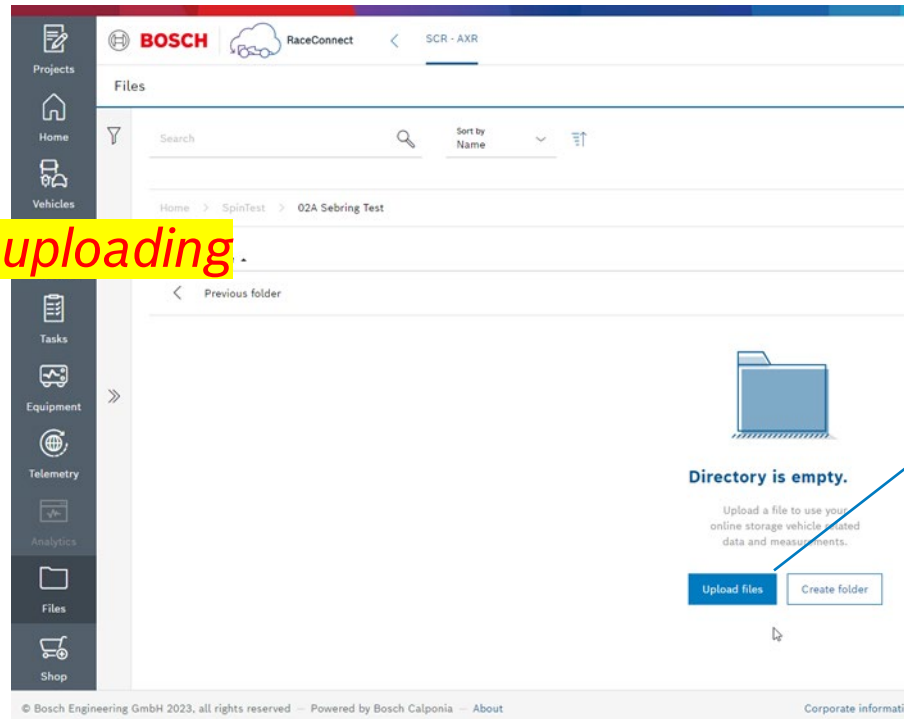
Projects
Home
Vehicles
uploading
Tasks
Equipment
Telemetry
Analytics
Files
Shop

BOSCH RaceConnect SCR - AXR

Files

Search
Sort by
Name

Home > SpinTest > 02A Sebring Test

Previous folder

Directory is empty.
Upload a file to use your online storage vehicle related data and measurements.
Upload files
Create folder

© Bosch Engineering GmbH 2023, all rights reserved — Powered by Bosch Calponia — About
Corporate informati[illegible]